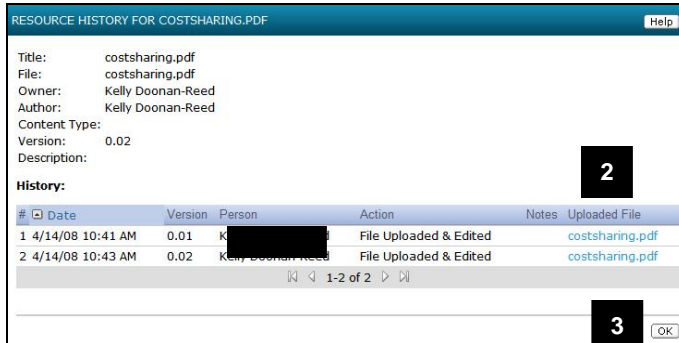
RESOURCE HISTORY FOR COSTSHARING.PDF

Help

Title: costsharing.pdf
File: costsharing.pdf
Owner: Kelly Doonan-Reed
Author: Kelly Doonan-Reed
Content Type:
Version: 0.02
Description:

History:

2

| # Date | Version | Person | Action | Notes | Uploaded File |
|---|---|---|---|---|---|
| 1 4/14/08 10:41 AM | 0.01 | K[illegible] | File Uploaded & Edited | | costsharing.pdf |
| 2 4/14/08 10:43 AM | 0.02 | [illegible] | File Uploaded & Edited | | costsharing.pdf |

1-2 of 2

3

OK